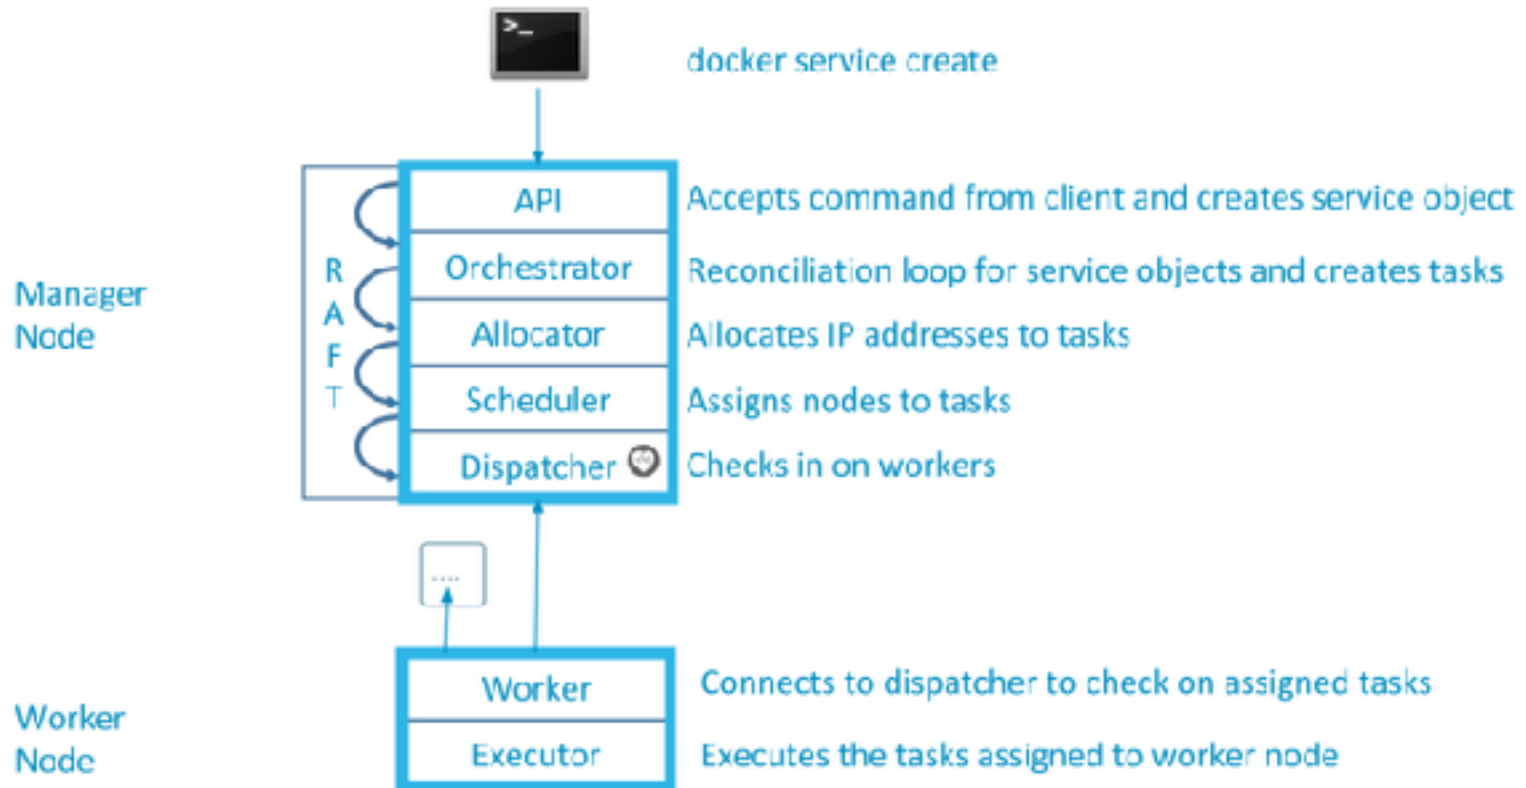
>_

docker service create

Manager Node

R A F T

API
Orchestrator
Allocator
Scheduler
Dispatcher

Accepts command from client and creates service object
Reconciliation loop for service objects and creates tasks
Allocates IP addresses to tasks
Assigns nodes to tasks
Checks in on workers

Worker Node

Worker
Executor

Connects to dispatcher to check on assigned tasks
Executes the tasks assigned to worker node